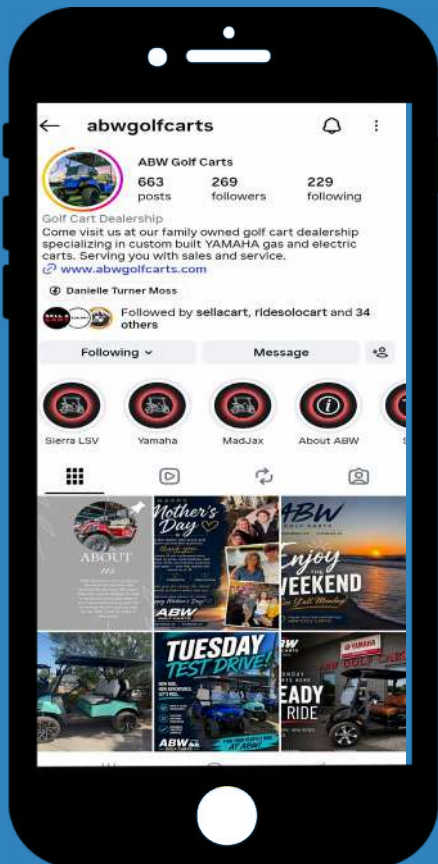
abwgolfcarts

ABW Golf Carts

| 663 | 269 | 229 |
|---|---|---|
| posts | followers | following |

Golf Cart Dealership
Come visit us at our family owned golf cart dealership specializing in custom built YAMAHA gas and electric carts. Serving you with sales and service.
www.abwgolfcarts.com

Danielle Turner Moss

Followed by sellacart, ridesolocart and 34 others

Following

Message

Sierra LSV

Yamaha

MadJax

About ABW

ABOUT us

Mother's Day

ABW

ABW GOLF CARTS

Enjoy the WEEKEND

TUESDAY TEST DRIVE!

ABW

YAMAHA

ABW GOLF CARTS

READY RIDE